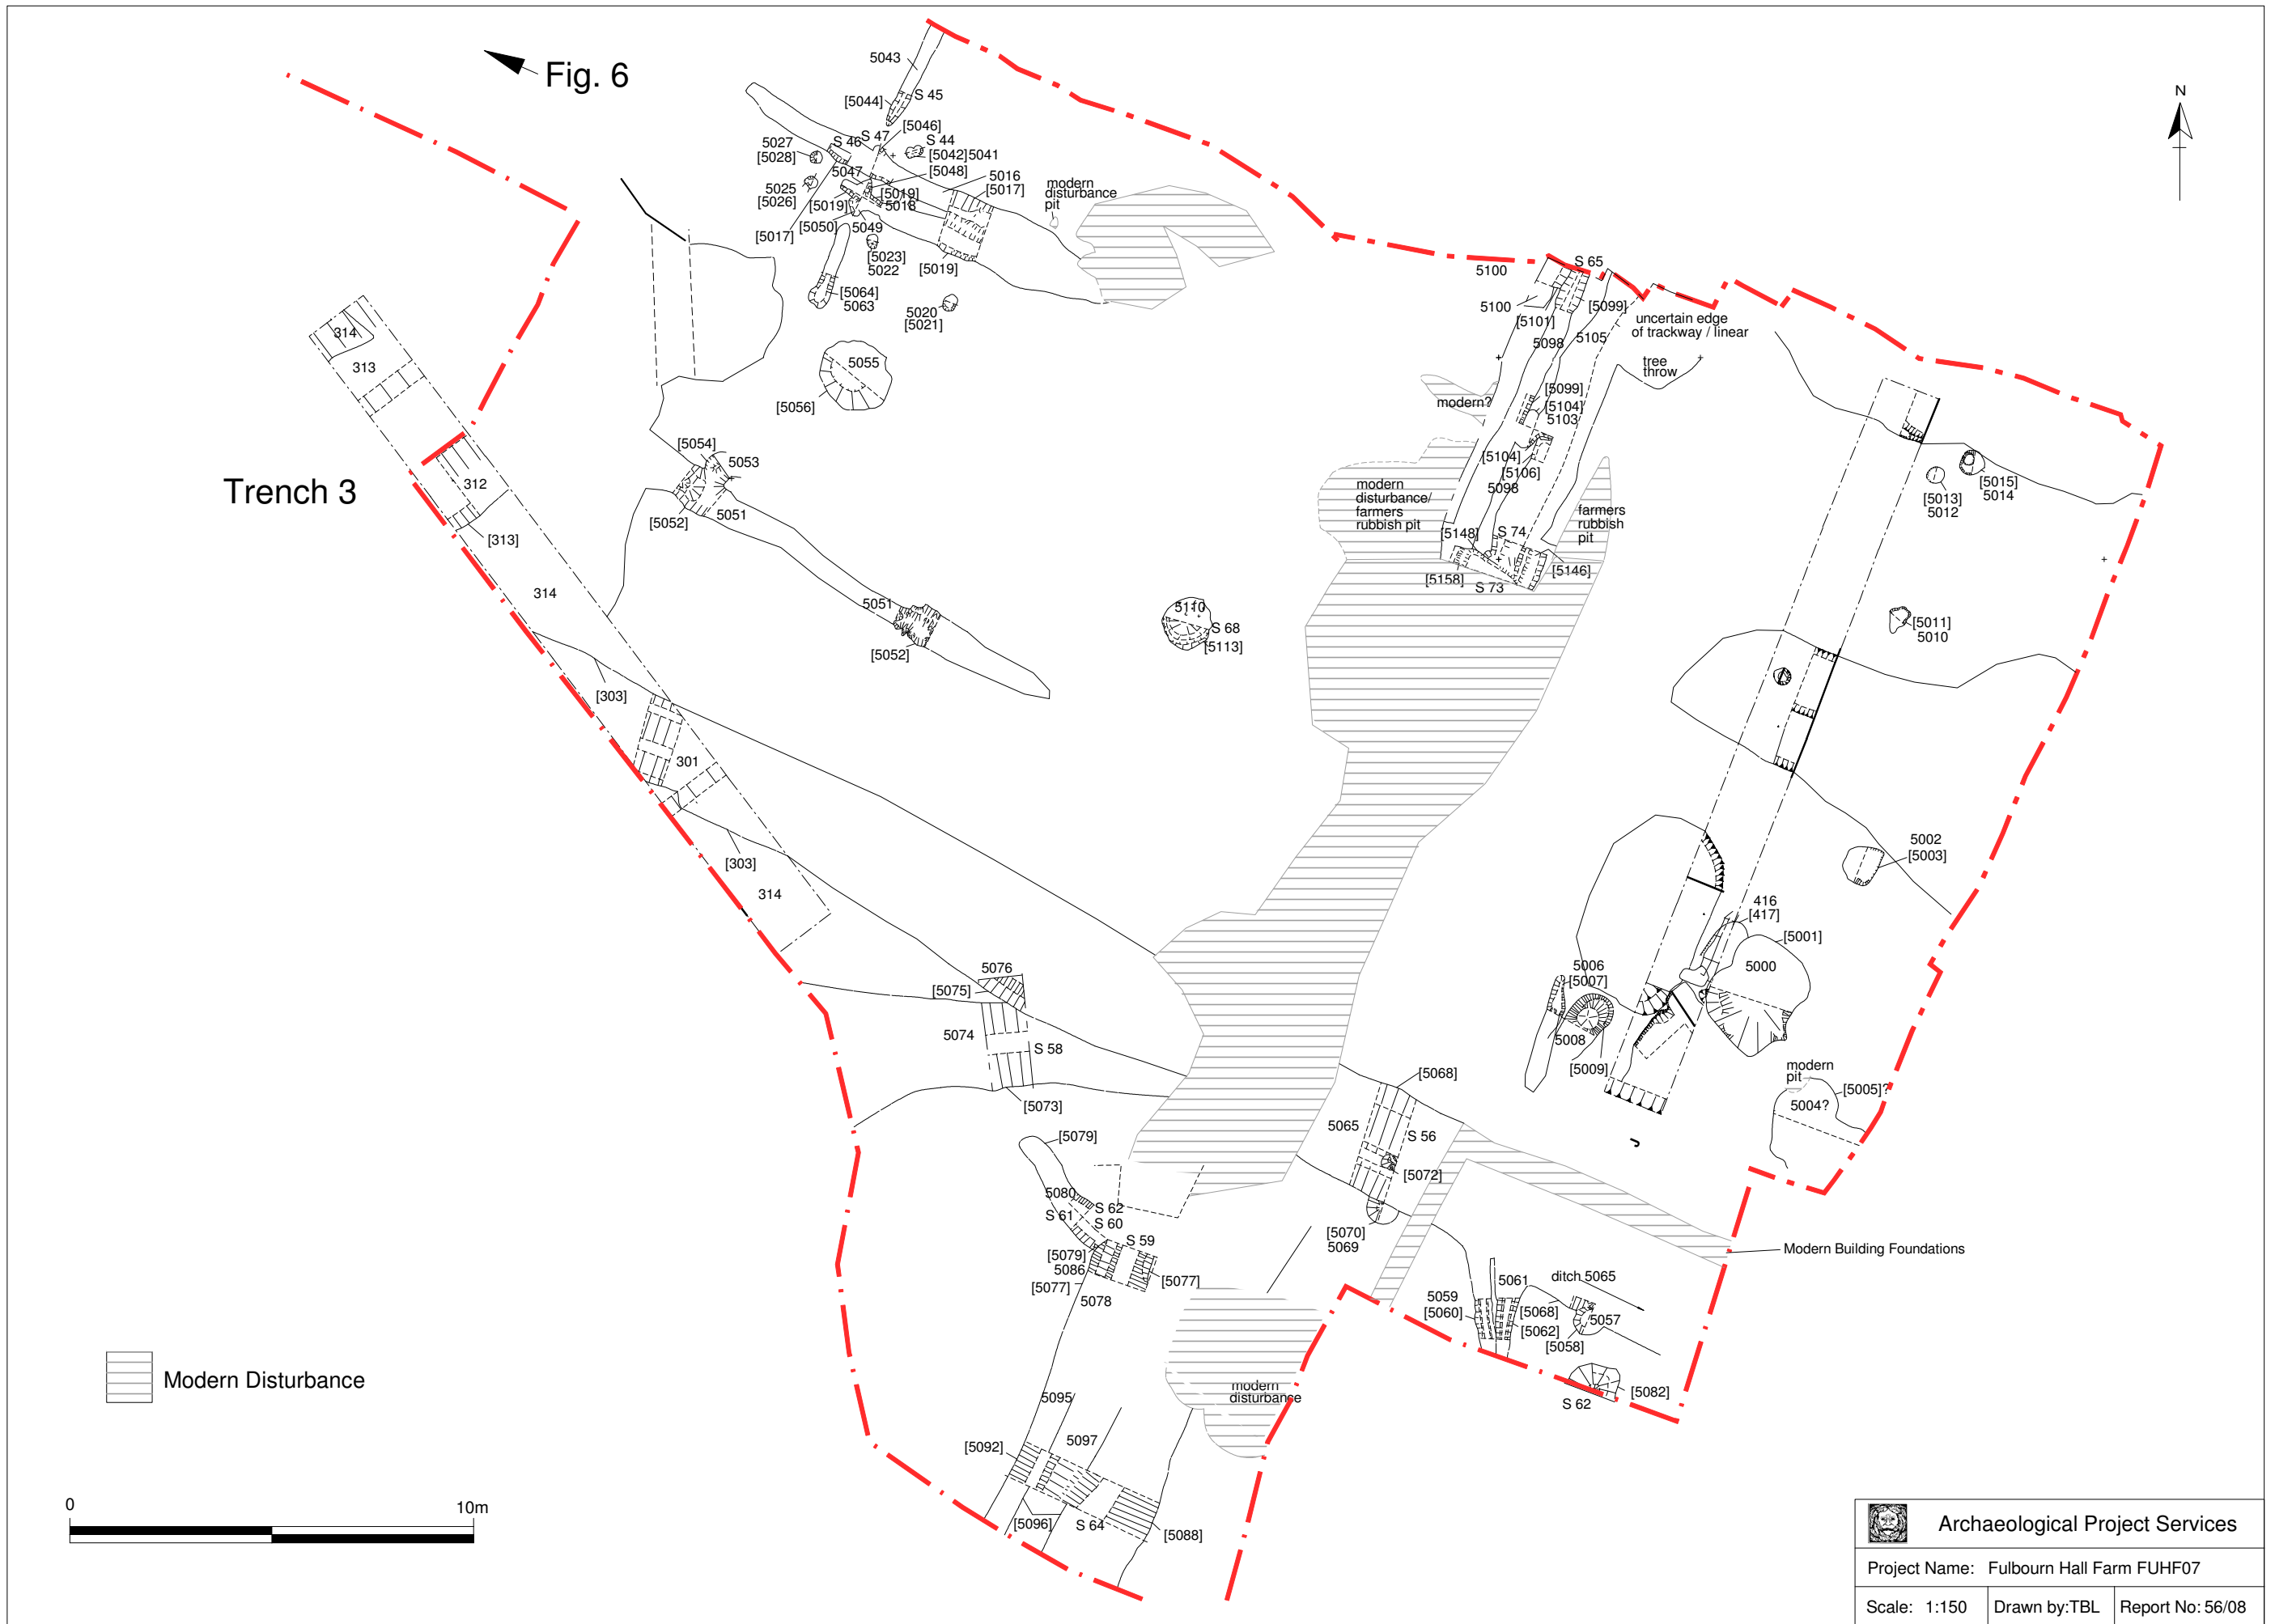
Fig. 6

N

Trench 3

5043
[5044]
S 45
[5046]
S 44
S 47
S 46
5027
[5028]
[5042]5041
[5048]
5047
5016
[5017]
5025
[5026]
[5019]
5018
[5019]
[5050]
5049
[5017]
[5023]
5022
[5019]
[5064]
5063
5020
[5021]
modern disturbance pit
5055
[5056]
314
313
312
[313]
314
[5054]
5053
[5052]
5051
5051
[5052]
[303]
301
[303]
314
5110
S 68
[5113]
S 65
5100
5100
[5099]
[5101]
uncertain edge of trackway / linear
5098
5105
tree throw
[5099]
[5104]
5103
modern?
[5104]
[5106]
5098
modern disturbance/ farmers rubbish pit
farmers rubbish pit
[5148]
S 74
[5158]
S 73
[5146]
[5013]
5012
[5015]
5014
[5011]
5010
5002
[5003]
416
[417]
[5001]
5006
[5007]
5000
5008
[5009]
modern pit
[5005]?
5004?
5076
[5075]
5074
S 58
[5073]
[5068]
5065
S 56
[5072]
[5079]
5080
S 62
S 61
S 60
S 59
[5079]
5086
[5077]
[5077]
5078
[5070]
5069
Modern Building Foundations
ditch 5065
5061
5059
[5060]
[5068]
[5062]
5057
[5058]
[5082]
S 62
modern disturbance
5095
5097
[5092]
[5096]
S 64
[5088]

Modern Disturbance

0
10m

Archaeological Project Services
Project Name: Fulbourn Hall Farm FUHF07
Scale: 1:150
Drawn by:TBL
Report No: 56/08